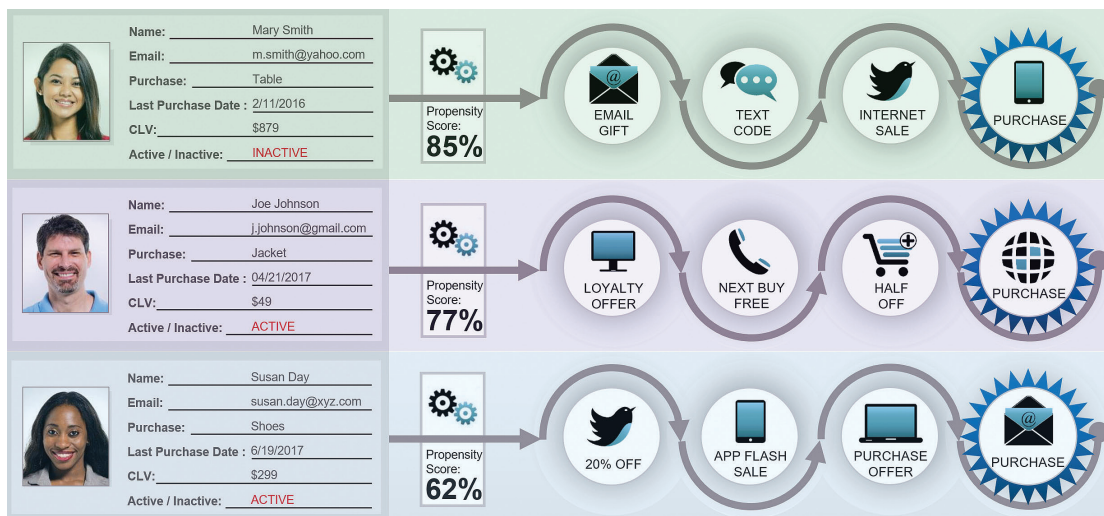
Name: Mary Smith
Email: m.smith@yahoo.com
Purchase: Table
Last Purchase Date : 2/11/2016
CLV: $879
Active / Inactive: INACTIVE

Propensity Score: 85%

EMAIL GIFT
TEXT CODE
INTERNET SALE
PURCHASE

Name: Joe Johnson
Email: j.johnson@gmail.com
Purchase: Jacket
Last Purchase Date : 04/21/2017
CLV: $49
Active / Inactive: ACTIVE

Propensity Score: 77%

LOYALTY OFFER
NEXT BUY FREE
HALF OFF
PURCHASE

Name: Susan Day
Email: susan.day@xyz.com
Purchase: Shoes
Last Purchase Date : 6/19/2017
CLV: $299
Active / Inactive: ACTIVE

Propensity Score: 62%

20% OFF
APP FLASH SALE
PURCHASE OFFER
PURCHASE